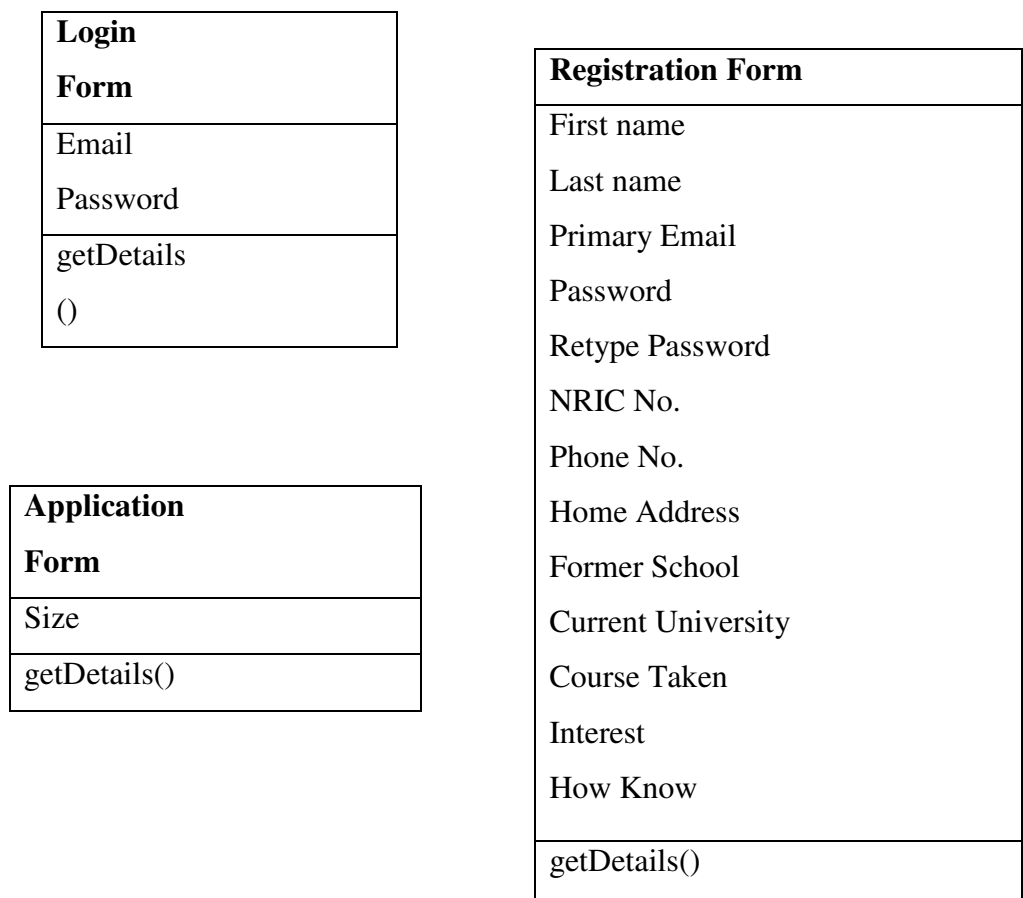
| Login Form |
|---|
| Email<br>Password |
| getDetails () |

| Registration Form |
|---|
| First name<br>Last name<br>Primary Email<br>Password<br>Retype Password<br>NRIC No.<br>Phone No.<br>Home Address<br>Former School<br>Current University<br>Course Taken<br>Interest<br>How Know |
| getDetails() |

| Application Form |
|---|
| Size |
| getDetails() |